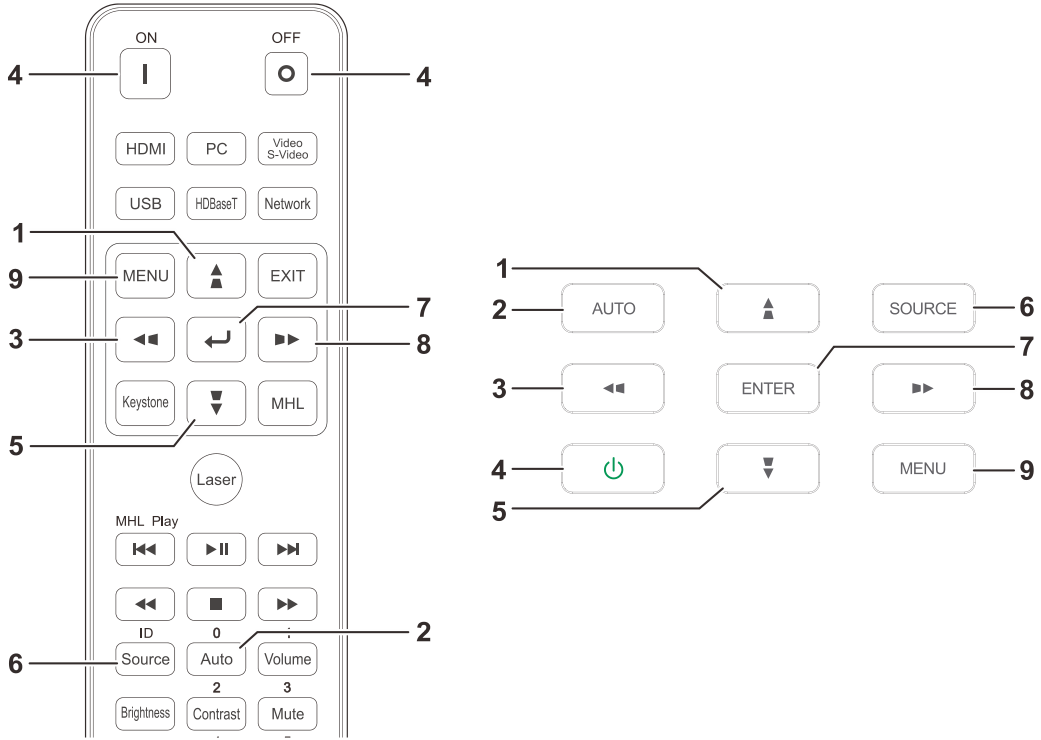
ON

OFF

4

4

HDMI

PC

Video S-Video

USB

HDBaseT

Network

1

9

MENU

EXIT

7

3

8

Keystone

MHL

5

Laser

MHL Play

ID

0

:

6

Source

Auto

Volume

2

2

3

Brightness

Contrast

Mute

1

2

AUTO

SOURCE

6

7

3

ENTER

8

4

MENU

9

5